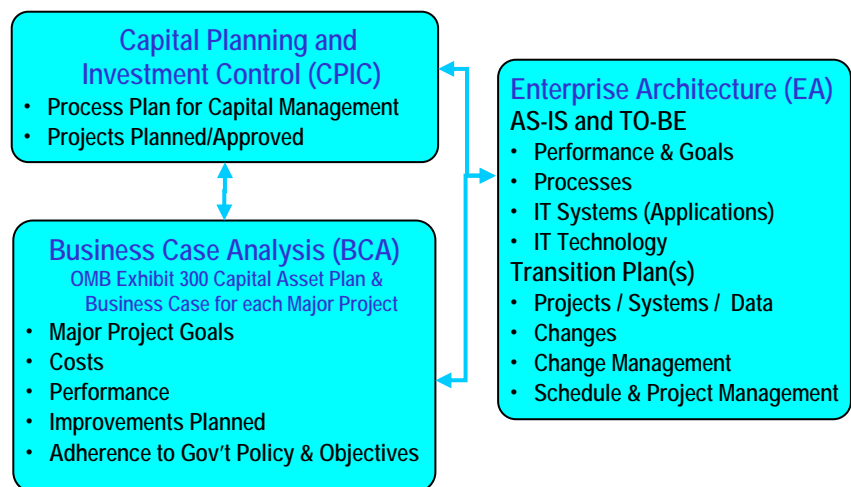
Capital Planning and Investment Control (CPIC)

- Process Plan for Capital Management
- Projects Planned/Approved

Business Case Analysis (BCA)

OMB Exhibit 300 Capital Asset Plan & Business Case for each Major Project

- Major Project Goals
- Costs
- Performance
- Improvements Planned
- Adherence to Gov't Policy & Objectives

Enterprise Architecture (EA)

AS-IS and TO-BE

- Performance & Goals
- Processes
- IT Systems (Applications)
- IT Technology

Transition Plan(s)

- Projects / Systems / Data
- Changes
- Change Management
- Schedule & Project Management